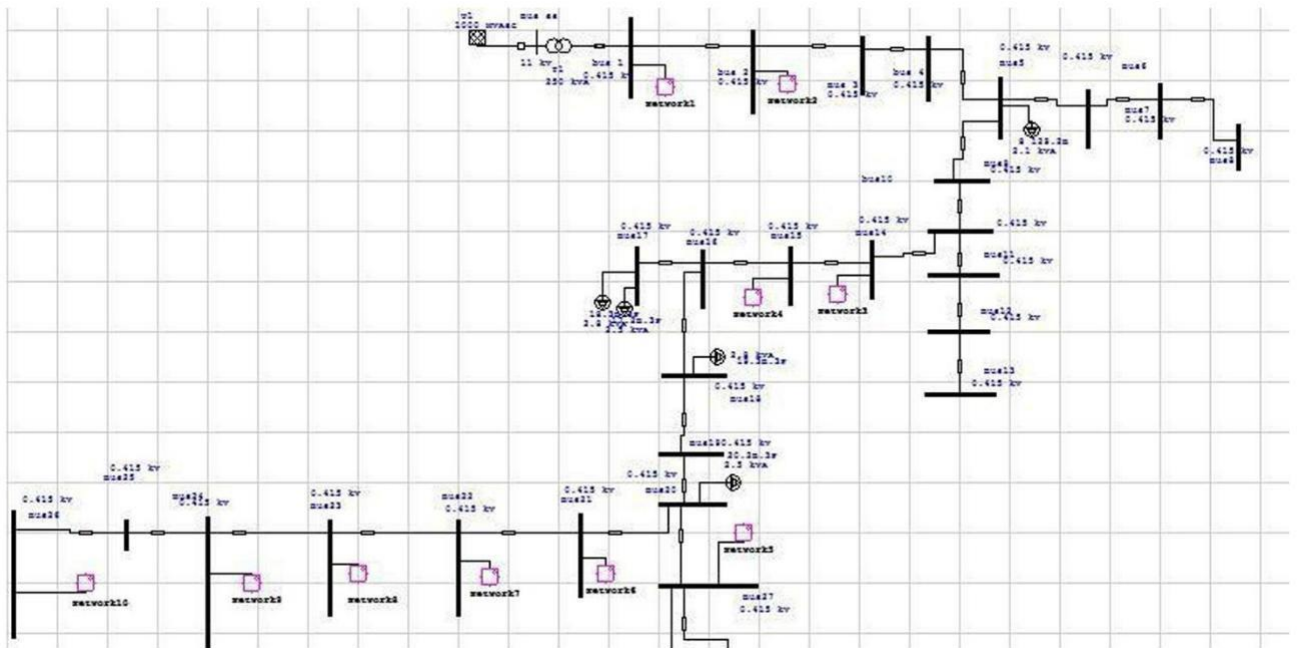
U1
1000 MVAsc

Bus ss

11 kV
T1
250 kVA

bus 1
0.415 kV

Network1

bus 2
0.415 kV

Network2

bus 3
0.415 kV

bus 4
0.415 kV

0.415 kV
Bus5

0.415 kV

Bus6

Bus7
0.415 kV

0.415 kV
Bus8

S 128.2m
2.1 kVA

Bus9
0.415 kV

Bus10

0.415 kV
Bus17

0.415 kV
Bus16

0.415 kV
Bus15

0.415 kV
Bus14

0.415 kV

Bus11
0.415 kV

Network4

Network3

Bus12
0.415 kV

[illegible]
2.5 kVA
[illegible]
2.5 kVA

2.5 kVA
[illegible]

0.415 kV
Bus18

Bus13
0.415 kV

Bus19 0.415 kV
20.2m.3r
2.5 kVA

0.415 kV
Bus25

0.415 kV
Bus26

Bus24
0.415 kV

0.415 kV
Bus23

Bus22
0.415 kV

0.415 kV
Bus21

0.415 kV
Bus20

Network5

Network10

Network9

Network8

Network7

Network6

Bus27
0.415 kV